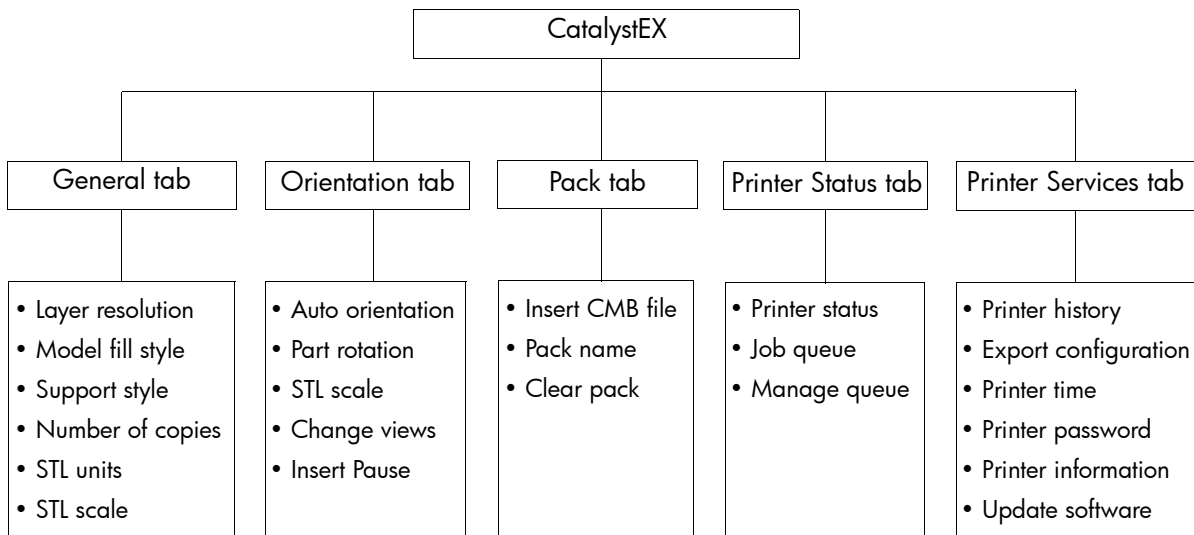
CatalystEX

General tab

• Layer resolution
• Model fill style
• Support style
• Number of copies
• STL units
• STL scale

Orientation tab

• Auto orientation
• Part rotation
• STL scale
• Change views
• Insert Pause

Pack tab

• Insert CMB file
• Pack name
• Clear pack

Printer Status tab

• Printer status
• Job queue
• Manage queue

Printer Services tab

• Printer history
• Export configuration
• Printer time
• Printer password
• Printer information
• Update software